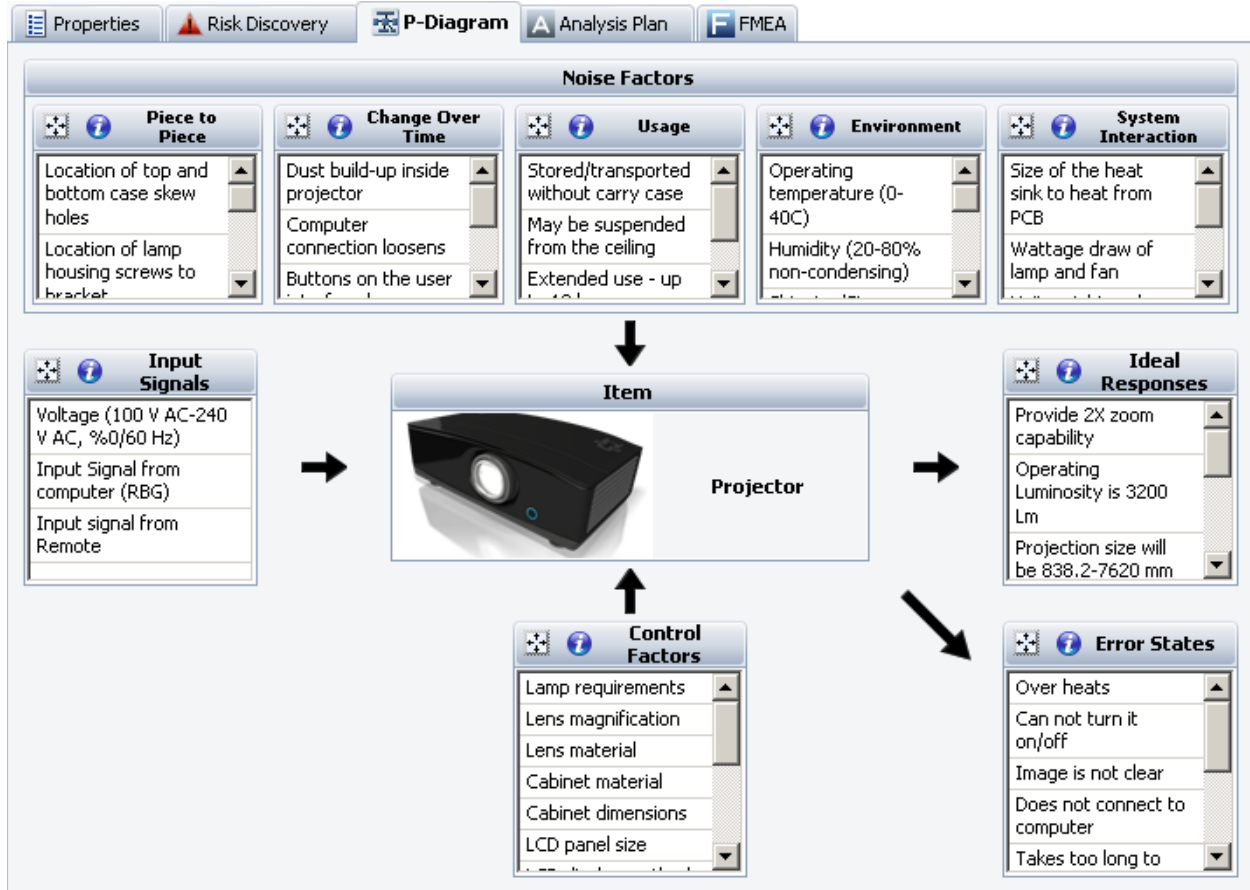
Properties | Risk Discovery | P-Diagram | Analysis Plan | FMEA

Noise Factors

Piece to Piece
Location of top and bottom case skew holes
Location of lamp housing screws to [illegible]

Change Over Time
Dust build-up inside projector
Computer connection loosens
Buttons on the user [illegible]

Usage
Stored/transported without carry case
May be suspended from the ceiling
Extended use - up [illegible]

Environment
Operating temperature (0-40C)
Humidity (20-80% non-condensing)
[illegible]

System Interaction
Size of the heat sink to heat from PCB
Wattage draw of lamp and fan
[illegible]

Input Signals
Voltage (100 V AC-240 V AC, %0/60 Hz)
Input Signal from computer (RBG)
Input signal from Remote

Item
Projector

Ideal Responses
Provide 2X zoom capability
Operating Luminosity is 3200 Lm
Projection size will be 838.2-7620 mm

Control Factors
Lamp requirements
Lens magnification
Lens material
Cabinet material
Cabinet dimensions
LCD panel size
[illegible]

Error States
Over heats
Can not turn it on/off
Image is not clear
Does not connect to computer
Takes too long to